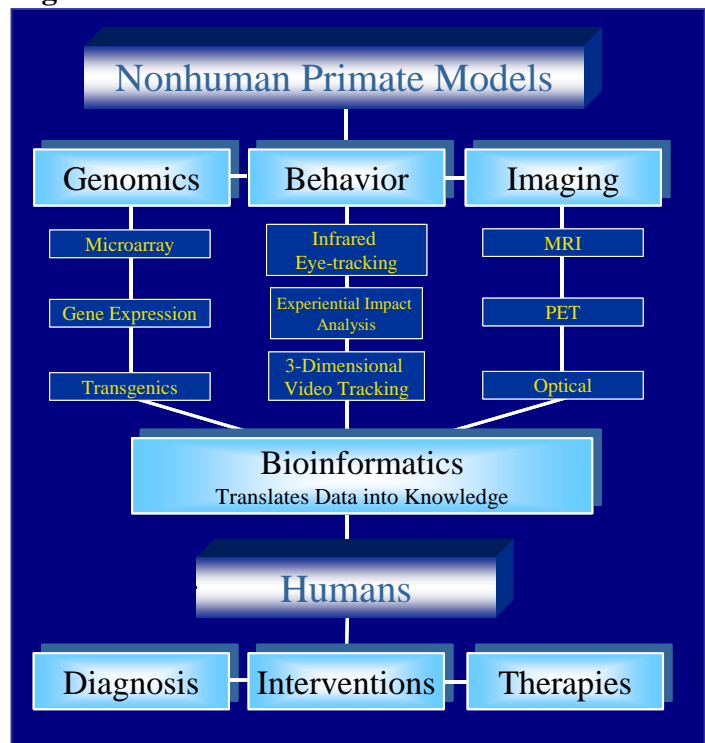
Nonhuman Primate Models

Genomics

Behavior

Imaging

Microarray

Gene Expression

Transgenics

Infrared Eye-tracking

Experiential Impact Analysis

3-Dimensional Video Tracking

MRI

PET

Optical

Bioinformatics
Translates Data into Knowledge

Humans

Diagnosis

Interventions

Therapies